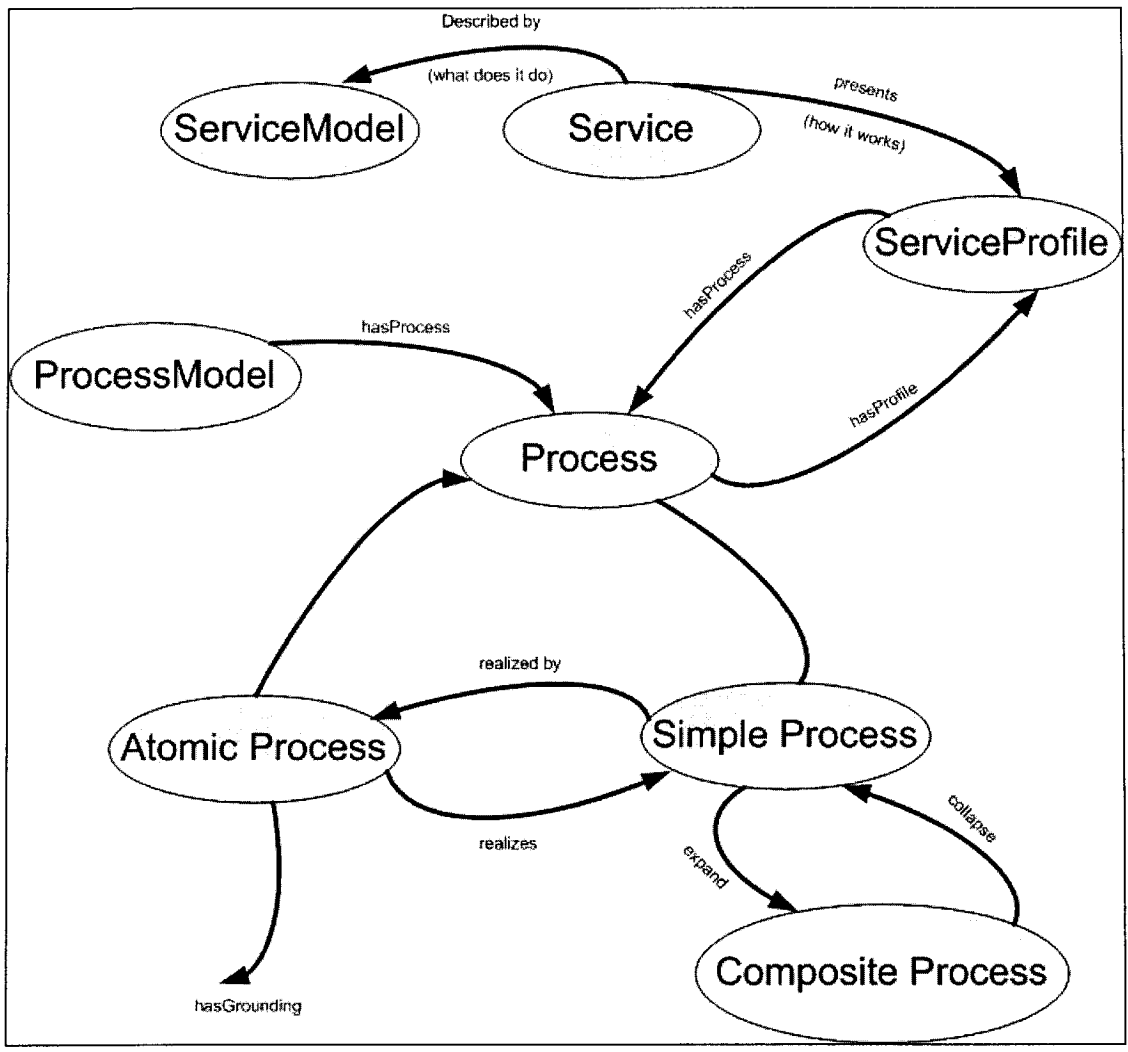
Described by

(what does it do)

ServiceModel

Service

presents

(how it works)

ServiceProfile

hasProcess

hasProcess

ProcessModel

hasProfile

Process

realized by

Atomic Process

Simple Process

collapse

realizes

expand

Composite Process

hasGrounding